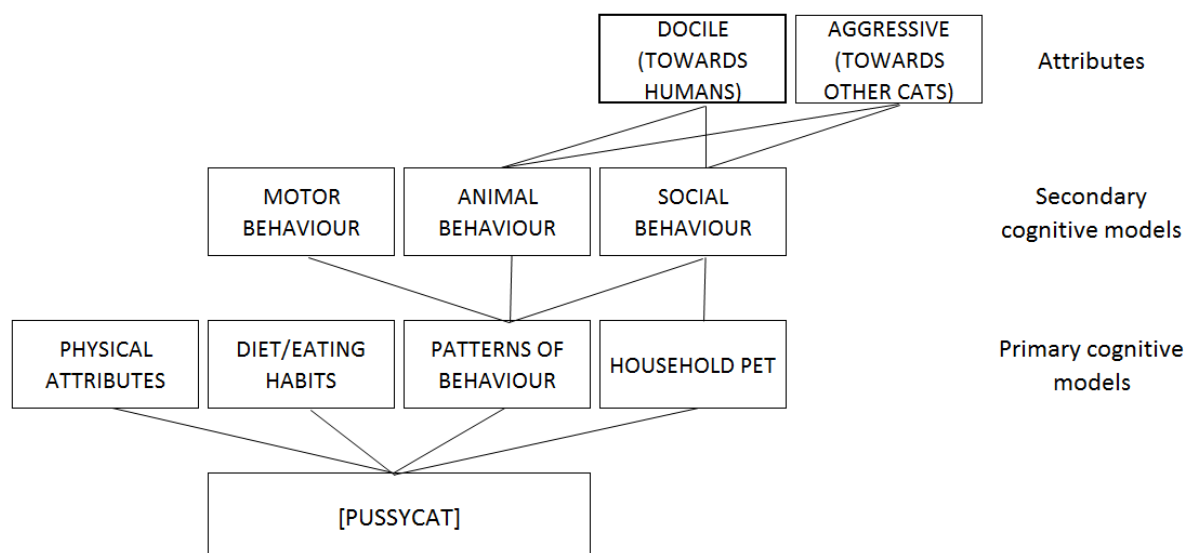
DOCILE (TOWARDS HUMANS)

AGGRESSIVE (TOWARDS OTHER CATS)

Attributes

MOTOR BEHAVIOUR

ANIMAL BEHAVIOUR

SOCIAL BEHAVIOUR

Secondary cognitive models

PHYSICAL ATTRIBUTES

DIET/EATING HABITS

PATTERNS OF BEHAVIOUR

HOUSEHOLD PET

Primary cognitive models

[PUSSYCAT]